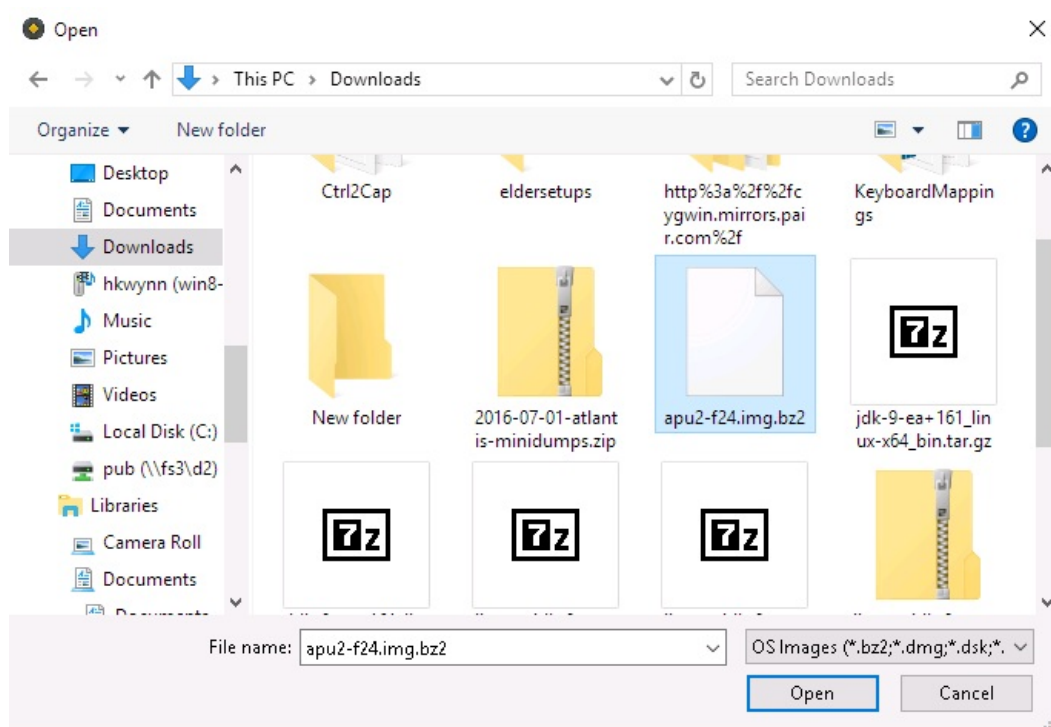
Open

This PC > Downloads

Search Downloads

Organize ▾ New folder

Desktop
Documents
Downloads
hkwynn (win8-
Music
Pictures
Videos
Local Disk (C:)
pub (\\fs3\d2)
Libraries
Camera Roll
Documents
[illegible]

Ctrl2Cap
eldersetups
http%3a%2f%2fcygwin.mirrors.pair.com%2f
KeyboardMappings
New folder
2016-07-01-atlantis-minidumps.zip
apu2-f24.img.bz2
jdk-9-ea+161_linux-x64_bin.tar.gz
7z
7z
7z
7z

File name: apu2-f24.img.bz2
OS Images (*.bz2;*.dmg;*.dsk;*.
Open
Cancel